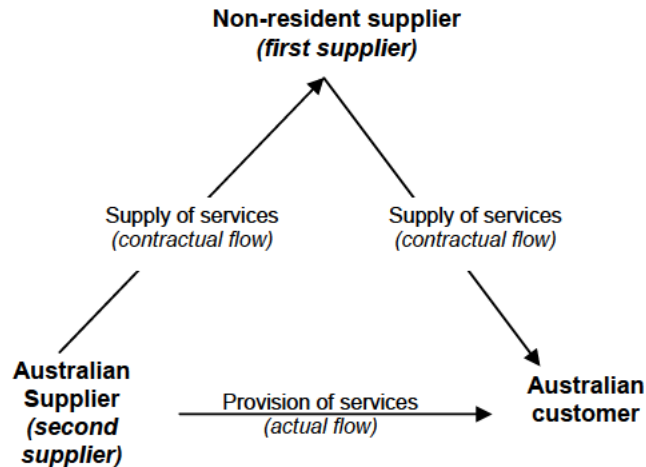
Non-resident supplier
(first supplier)

Supply of services
(contractual flow)

Supply of services
(contractual flow)

Australian Supplier
(second supplier)

Provision of services
(actual flow)

Australian customer